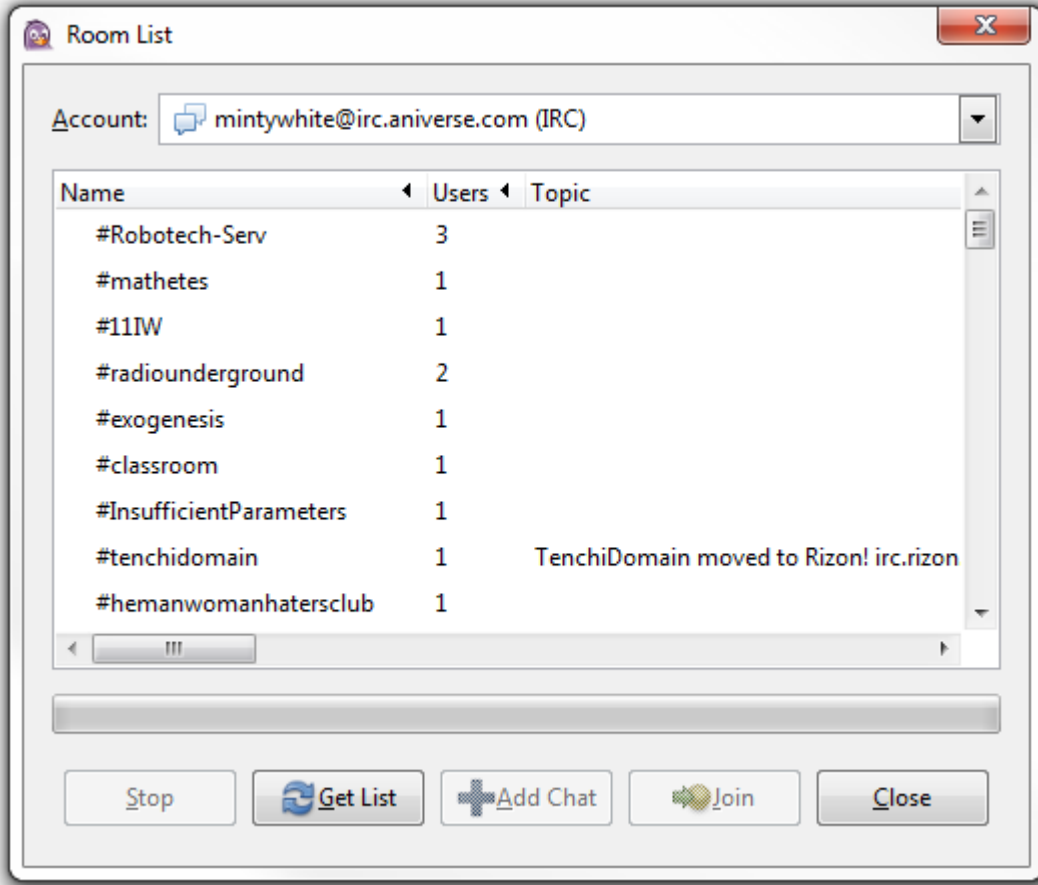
Room List

Account: mintywhite@irc.aniverse.com (IRC)

| Name | Users | Topic |
|---|---|---|
| #Robotech-Serv | 3 | |
| #mathetes | 1 | |
| #11IW | 1 | |
| #radiounderground | 2 | |
| #exogenesis | 1 | |
| #classroom | 1 | |
| #InsufficientParameters | 1 | |
| #tenchidomain | 1 | TenchiDomain moved to Rizon! irc.rizon |
| #hemanwomanhatersclub | 1 | |

Stop Get List Add Chat Join Close